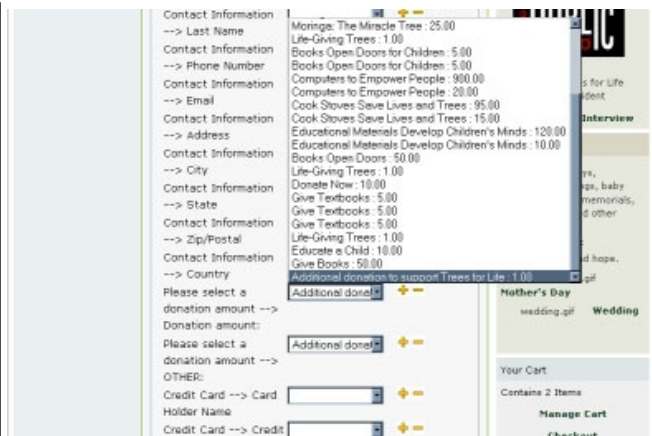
Contact Information --> Last Name
Contact Information --> Phone Number
Contact Information --> Email
Contact Information --> Address
Contact Information --> City
Contact Information --> State
Contact Information --> Zip/Postal
Contact Information --> Country
Please select a donation amount --> Donation amount:
Please select a donation amount --> OTHER:
Credit Card --> Card Holder Name
Credit Card --> Credit

Moringa: The Miracle Tree : 25.00
Life-Giving Trees : 1.00
Books Open Doors for Children : 5.00
Books Open Doors for Children : 5.00
Computers to Empower People : 900.00
Computers to Empower People : 20.00
Cook Stoves Save Lives and Trees : 95.00
Cook Stoves Save Lives and Trees : 15.00
Educational Materials Develop Children's Minds : 120.00
Educational Materials Develop Children's Minds : 10.00
Books Open Doors : 50.00
Life-Giving Trees : 1.00
Donate Now : 10.00
Give Textbooks : 5.00
Give Textbooks : 5.00
Give Textbooks : 5.00
Life-Giving Trees : 1.00
Educate a Child : 10.00
Give Books : 50.00
Additional donation to support Trees for Life : 1.00

Additional donat
Additional donat

s for Life
dent
Interview
ys,
gs, baby
memorials,
d other
d hope.
gif
Mother's Day
wedding.gif Wedding

Your Cart
Contains 2 Items
Manage Cart
Checkout